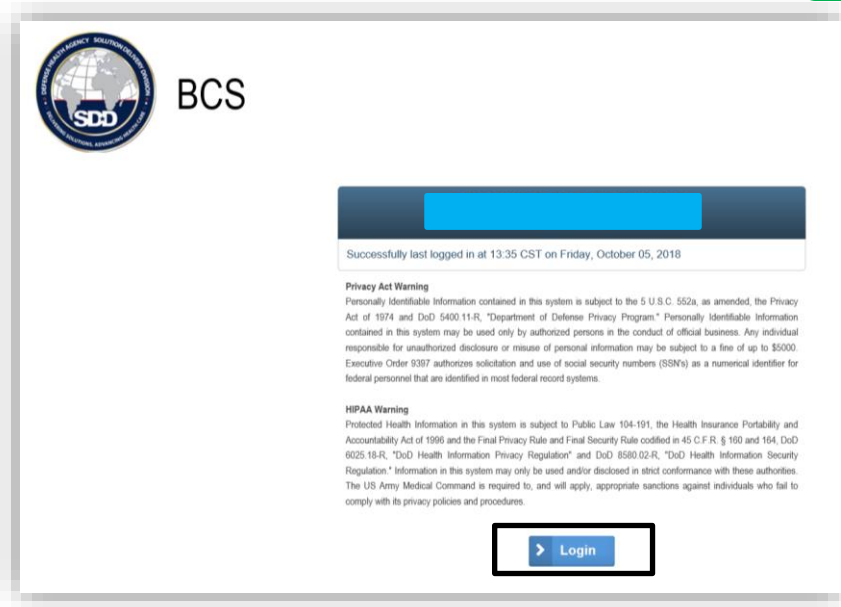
DEFENSE HEALTH AGENCY SOLUTION DELIVERY DIVISION
SDD
DELIVERING SOLUTIONS, ADVANCING HEALTH CARE

BCS

Successfully last logged in at 13:35 CST on Friday, October 05, 2018

Privacy Act Warning
Personally Identifiable Information contained in this system is subject to the 5 U.S.C. 552a, as amended, the Privacy Act of 1974 and DoD 5400.11-R, "Department of Defense Privacy Program." Personally Identifiable Information contained in this system may be used only by authorized persons in the conduct of official business. Any individual responsible for unauthorized disclosure or misuse of personal information may be subject to a fine of up to $5000. Executive Order 9397 authorizes solicitation and use of social security numbers (SSN's) as a numerical identifier for federal personnel that are identified in most federal record systems.

HIPAA Warning
Protected Health Information in this system is subject to Public Law 104-191, the Health Insurance Portability and Accountability Act of 1996 and the Final Privacy Rule and Final Security Rule codified in 45 C.F.R. § 160 and 164, DoD 6025.18-R, "DoD Health Information Privacy Regulation" and DoD 8580.02-R, "DoD Health Information Security Regulation." Information in this system may only be used and/or disclosed in strict conformance with these authorities. The US Army Medical Command is required to, and will apply, appropriate sanctions against individuals who fail to comply with its privacy policies and procedures.

Login